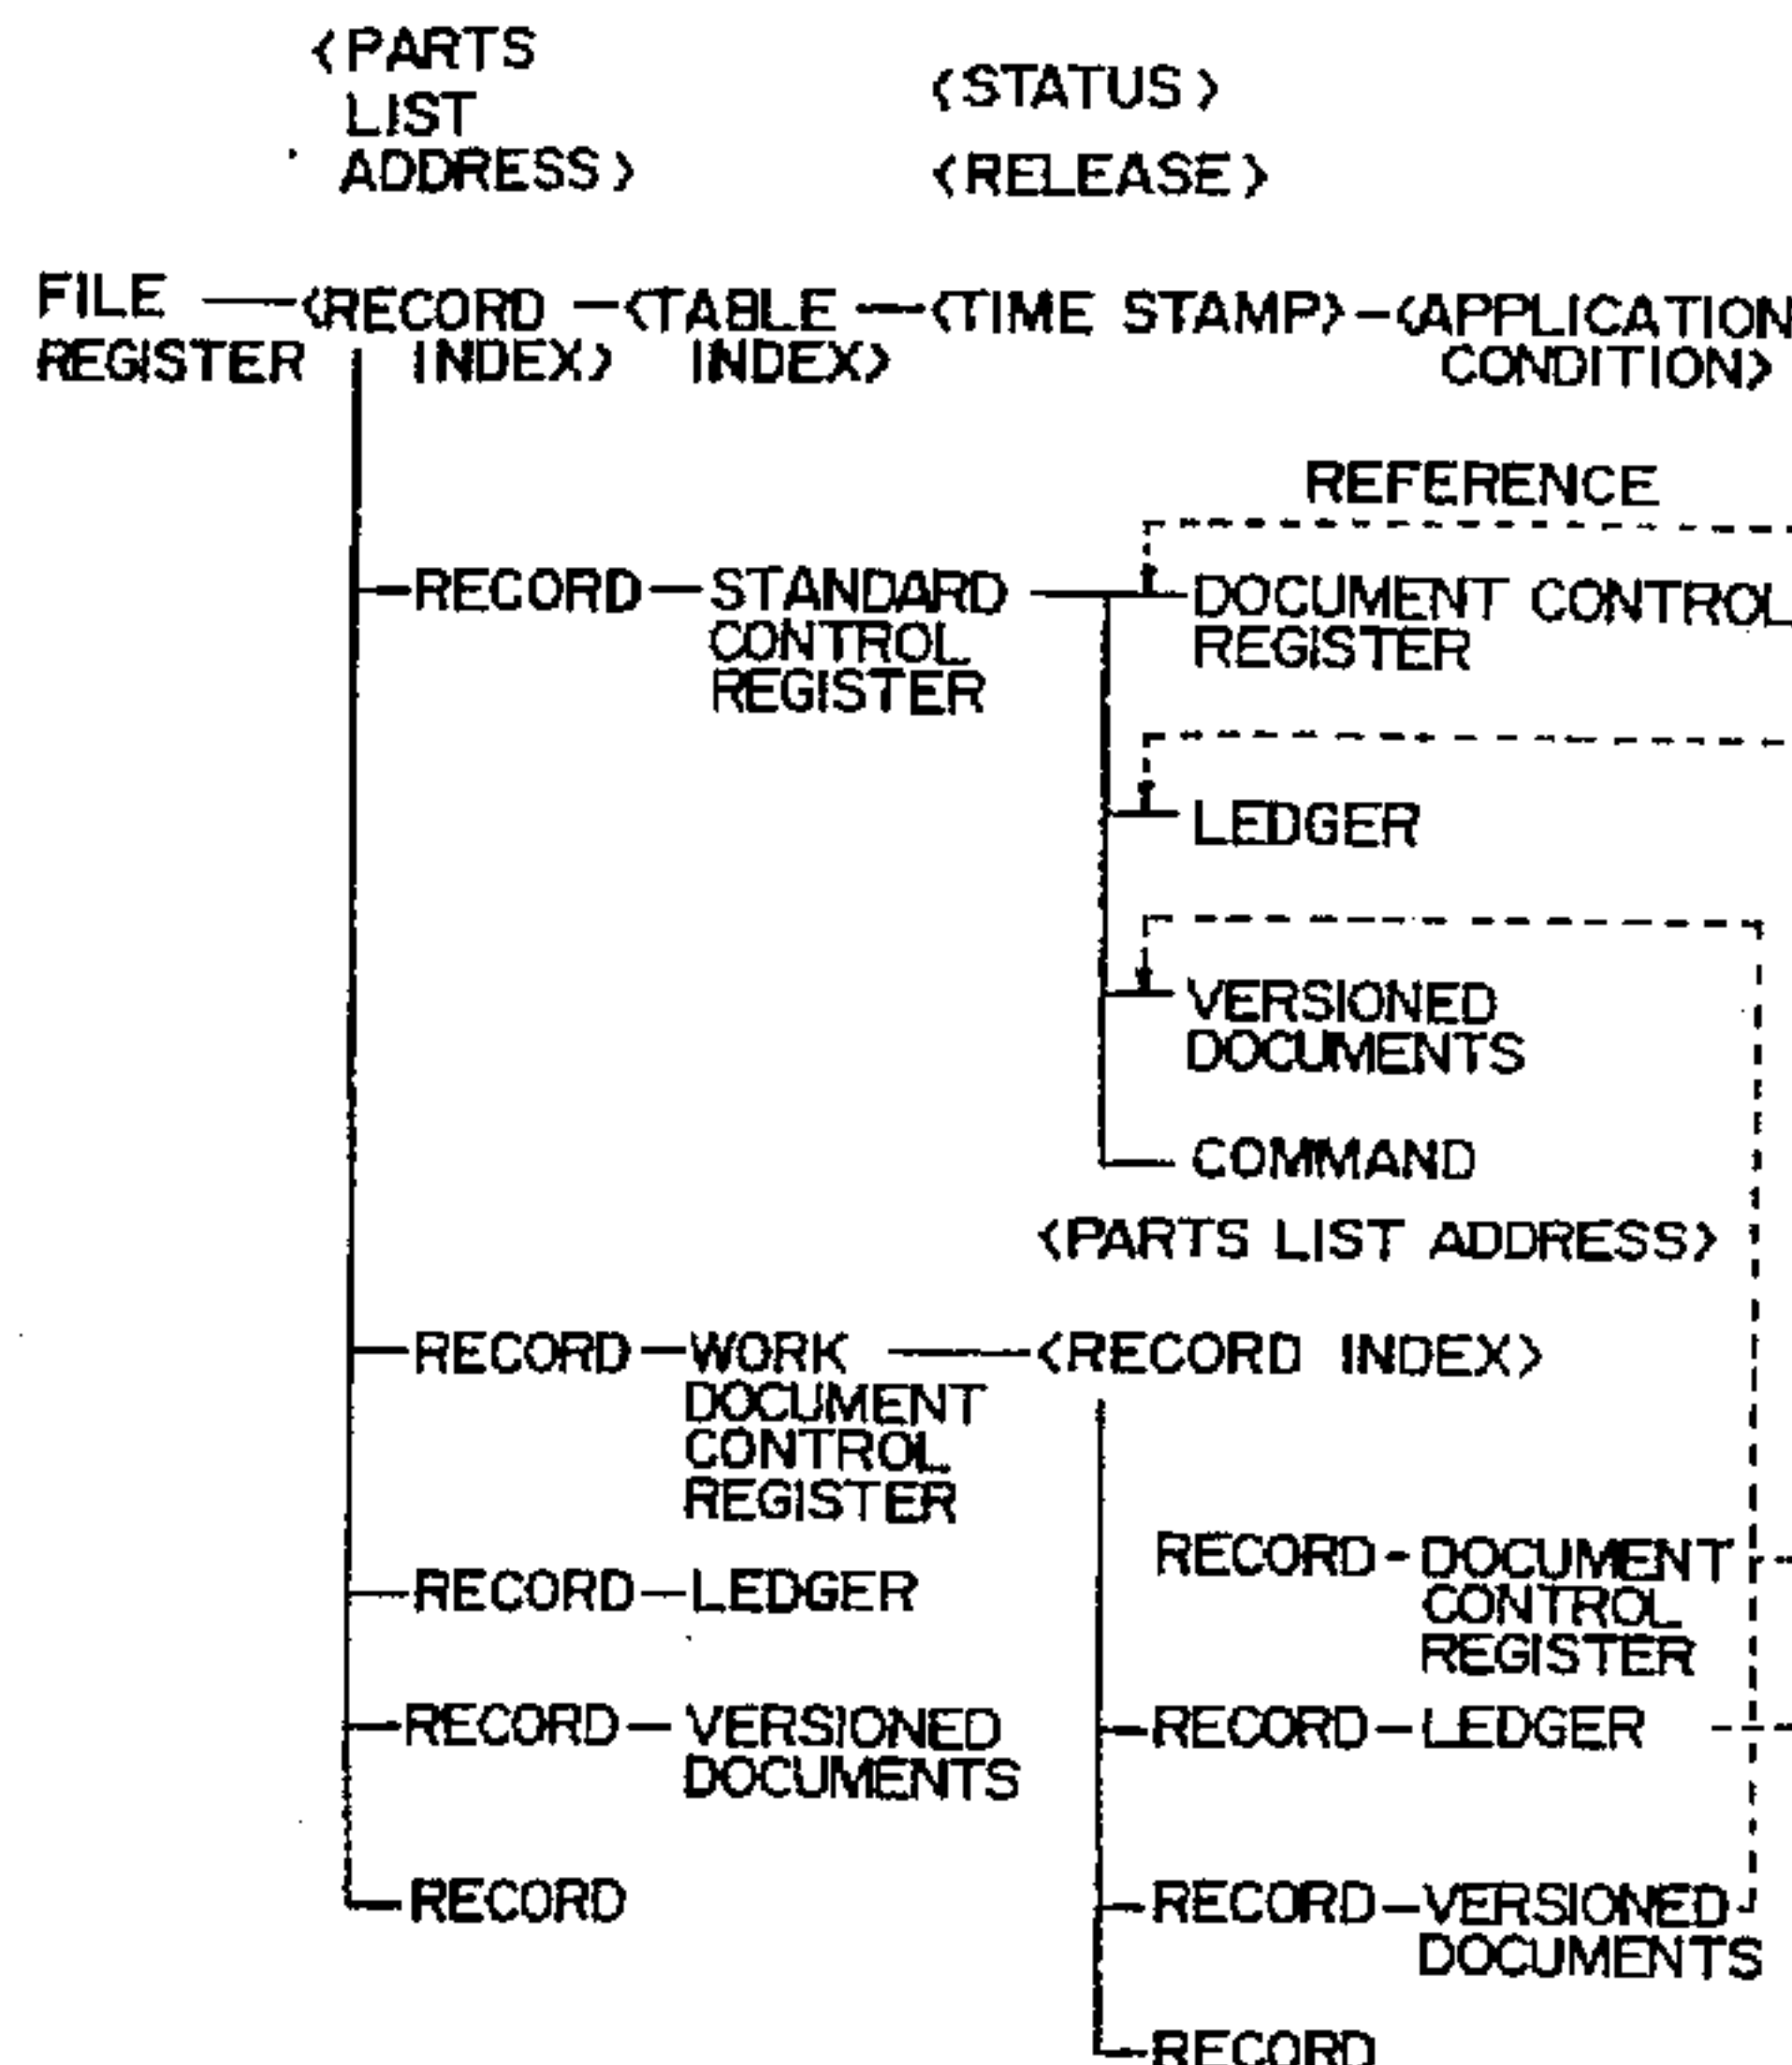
⟨PARTS LIST ADDRESS⟩

⟨STATUS⟩

⟨RELEASE⟩

FILE REGISTER —⟨RECORD INDEX⟩ —⟨TABLE INDEX⟩ —⟨TIME STAMP⟩ —⟨APPLICATION CONDITION⟩

REFERENCE

—RECORD—STANDARD CONTROL REGISTER

DOCUMENT CONTROL REGISTER

LEDGER

VERSIONED DOCUMENTS

COMMAND

⟨PARTS LIST ADDRESS⟩

—RECORD—WORK DOCUMENT CONTROL REGISTER —⟨RECORD INDEX⟩

RECORD-DOCUMENT CONTROL REGISTER

—RECORD—LEDGER

—RECORD—LEDGER

—RECORD—VERSIONED DOCUMENTS

—RECORD—VERSIONED DOCUMENTS

—RECORD

—RECORD